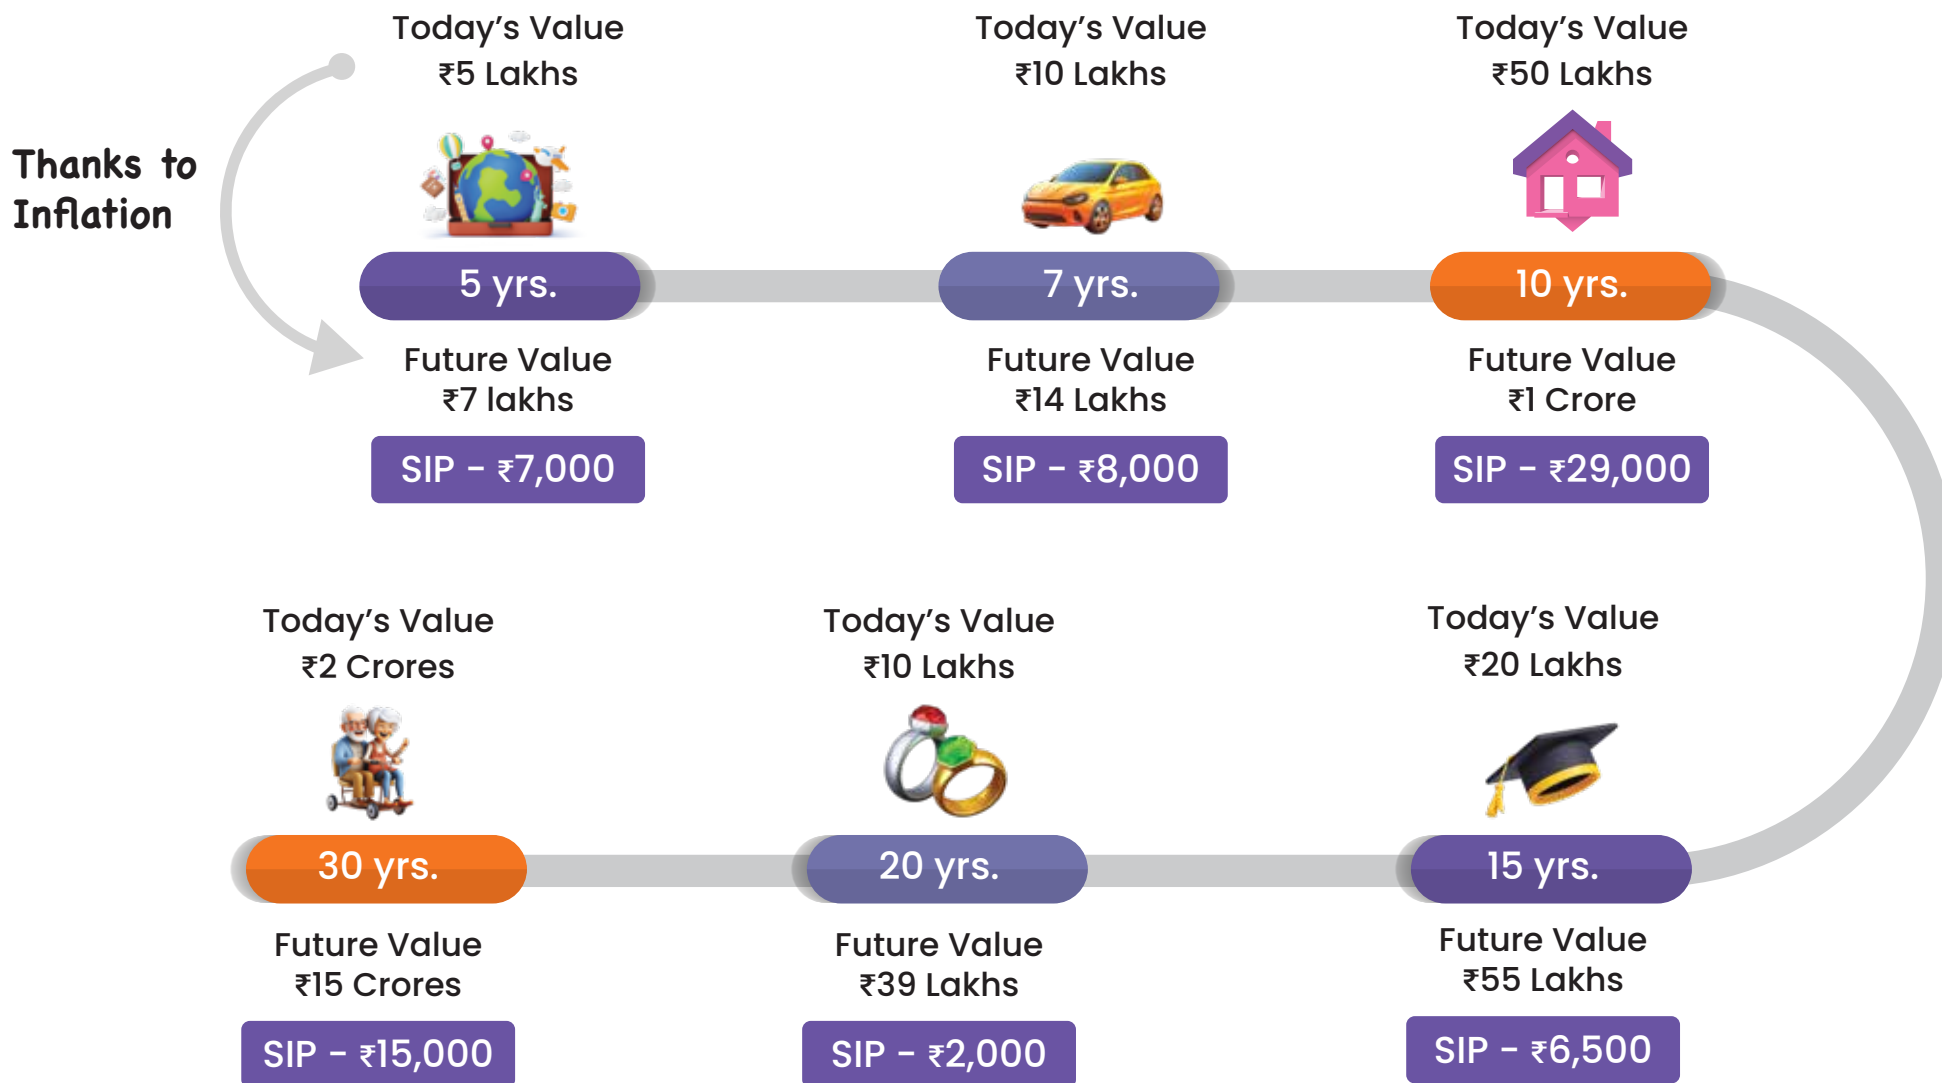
Thanks to Inflation

Today’s Value
₹5 Lakhs

5 yrs.

Future Value
₹7 lakhs

SIP - ₹7,000

Today’s Value
₹10 Lakhs

7 yrs.

Future Value
₹14 Lakhs

SIP - ₹8,000

Today’s Value
₹50 Lakhs

10 yrs.

Future Value
₹1 Crore

SIP - ₹29,000

Today’s Value
₹2 Crores

30 yrs.

Future Value
₹15 Crores

SIP - ₹15,000

Today’s Value
₹10 Lakhs

20 yrs.

Future Value
₹39 Lakhs

SIP - ₹2,000

Today’s Value
₹20 Lakhs

15 yrs.

Future Value
₹55 Lakhs

SIP - ₹6,500